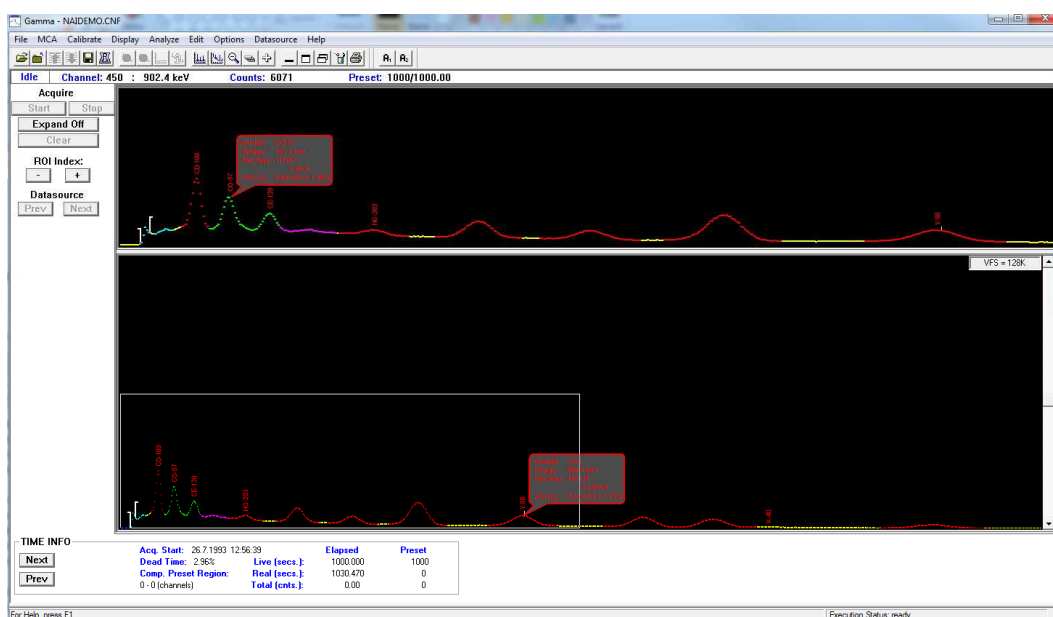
Gamma - NAIDEMO.CNF

File MCA Calibrate Display Analyze Edit Options Datasource Help

Idle Channel: 450 : 902.4 keV Counts: 6071 Preset: 1000/1000.00

Acquire

Start Stop

Expand Off

Clear

ROI Index:

- +

Datasource

Prev Next

CD-109

CO-57

CE-139

HG-203

Y-88

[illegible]

VFS = 128K

CD-109

CO-57

CE-139

HG-203

Y-88

Y-88

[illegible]

TIME INFO

Next

Prev

Acq. Start: 26.7.1993 12:56:39

Dead Time: 2.96%

Comp. Preset Region:

0 - 0 (channels)

| | Elapsed | Preset |
|---|---|---|
| Live (secs.): | 1000.000 | 1000 |
| Real (secs.): | 1030.470 | 0 |
| Total (cnts.): | 0.00 | 0 |

For Help, press F1

Execution Status: ready